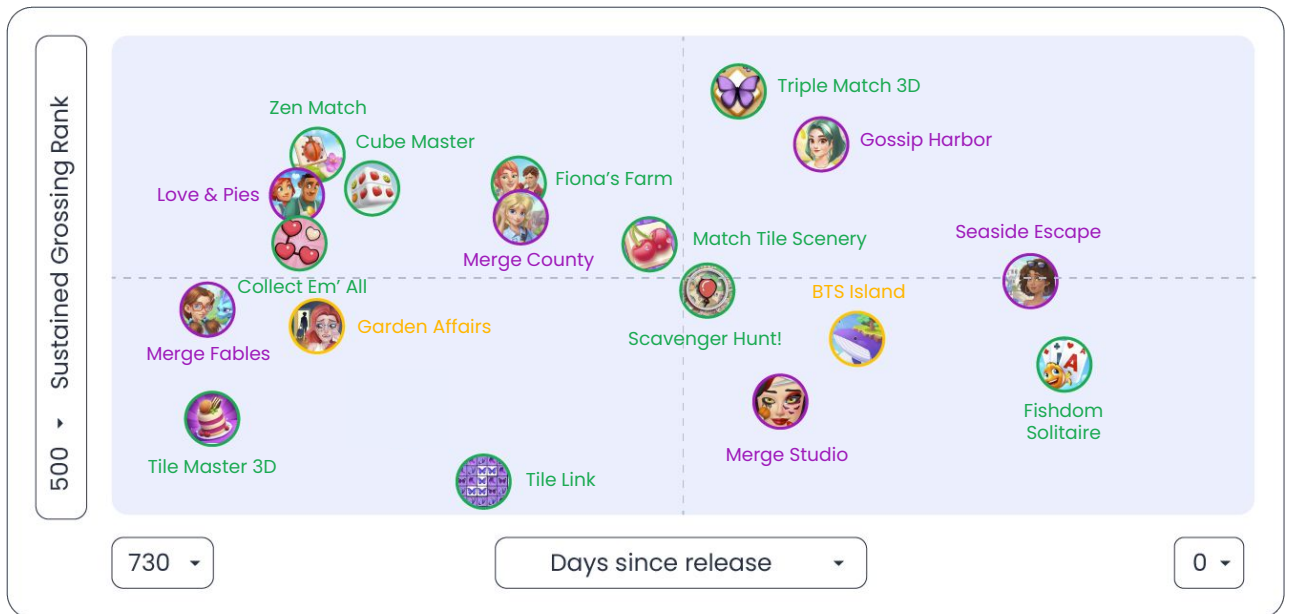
500 ▾ Sustained Grossing Rank

Zen Match
Cube Master
Love & Pies
Collect Em' All
Fiona's Farm
Merge County
Match Tile Scenery
Triple Match 3D
Gossip Harbor
Seaside Escape
BTS Island
Merge Fables
Garden Affairs
Scavenger Hunt!
Fishdom Solitaire
Merge Studio
Tile Master 3D
Tile Link

730 ▾
Days since release ▾
0 ▾